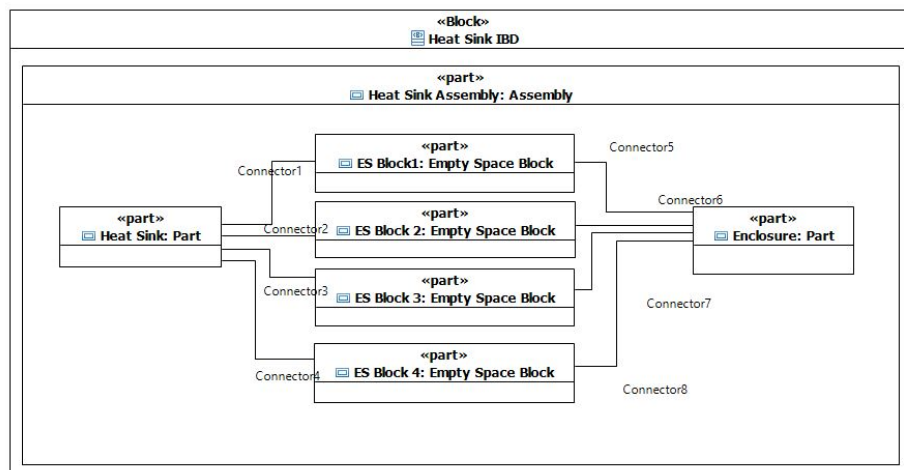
«Block»
Heat Sink IBD

«part»
Heat Sink Assembly: Assembly

«part»
Heat Sink: Part

Connector1

«part»
ES Block1: Empty Space Block

Connector2

«part»
ES Block 2: Empty Space Block

Connector3

«part»
ES Block 3: Empty Space Block

Connector4

«part»
ES Block 4: Empty Space Block

Connector5

Connector6

«part»
Enclosure: Part

Connector7

Connector8